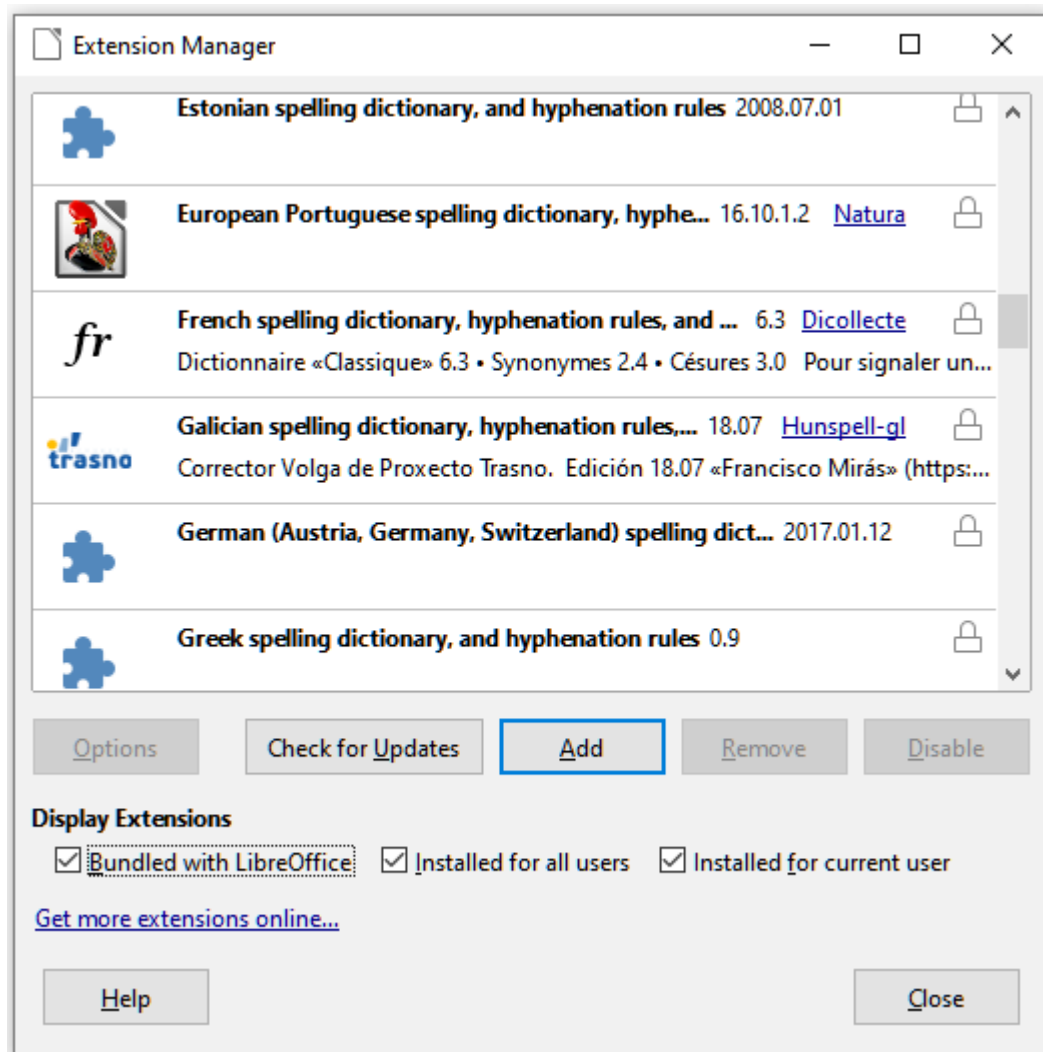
Extension Manager

Estonian spelling dictionary, and hyphenation rules 2008.07.01

European Portuguese spelling dictionary, hyphe... 16.10.1.2 Natura

fr
French spelling dictionary, hyphenation rules, and ... 6.3 Dicollecte
Dictionnaire «Classique» 6.3 • Synonymes 2.4 • Césures 3.0 Pour signaler un...

trasno
Galician spelling dictionary, hyphenation rules,... 18.07 Hunspell-gl
Corrector Volga de Proxecto Trasno. Edición 18.07 «Francisco Mirás» (https:...

German (Austria, Germany, Switzerland) spelling dict... 2017.01.12

Greek spelling dictionary, and hyphenation rules 0.9

Options | Check for Updates | Add | Remove | Disable

Display Extensions
Bundled with LibreOffice | Installed for all users | Installed for current user

Get more extensions online...

Help | Close